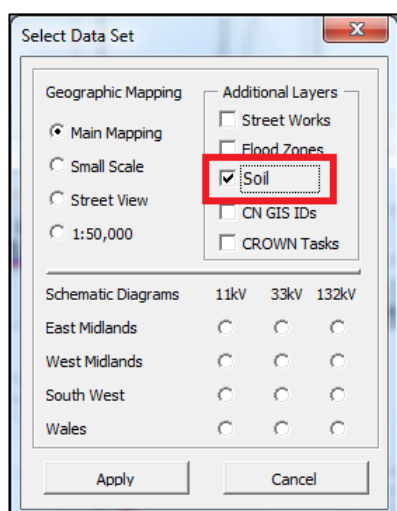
Select Data Set

X

Geographic Mapping

Main Mapping

Small Scale

Street View

1:50,000

Additional Layers

Street Works

Flood Zones

Soil

CN GIS IDs

CROWN Tasks

| Schematic Diagrams | 11kV | 33kV | 132kV |
|---|---|---|---|
| East Midlands | | | |
| West Midlands | | | |
| South West | | | |
| Wales | | | |

Apply

Cancel